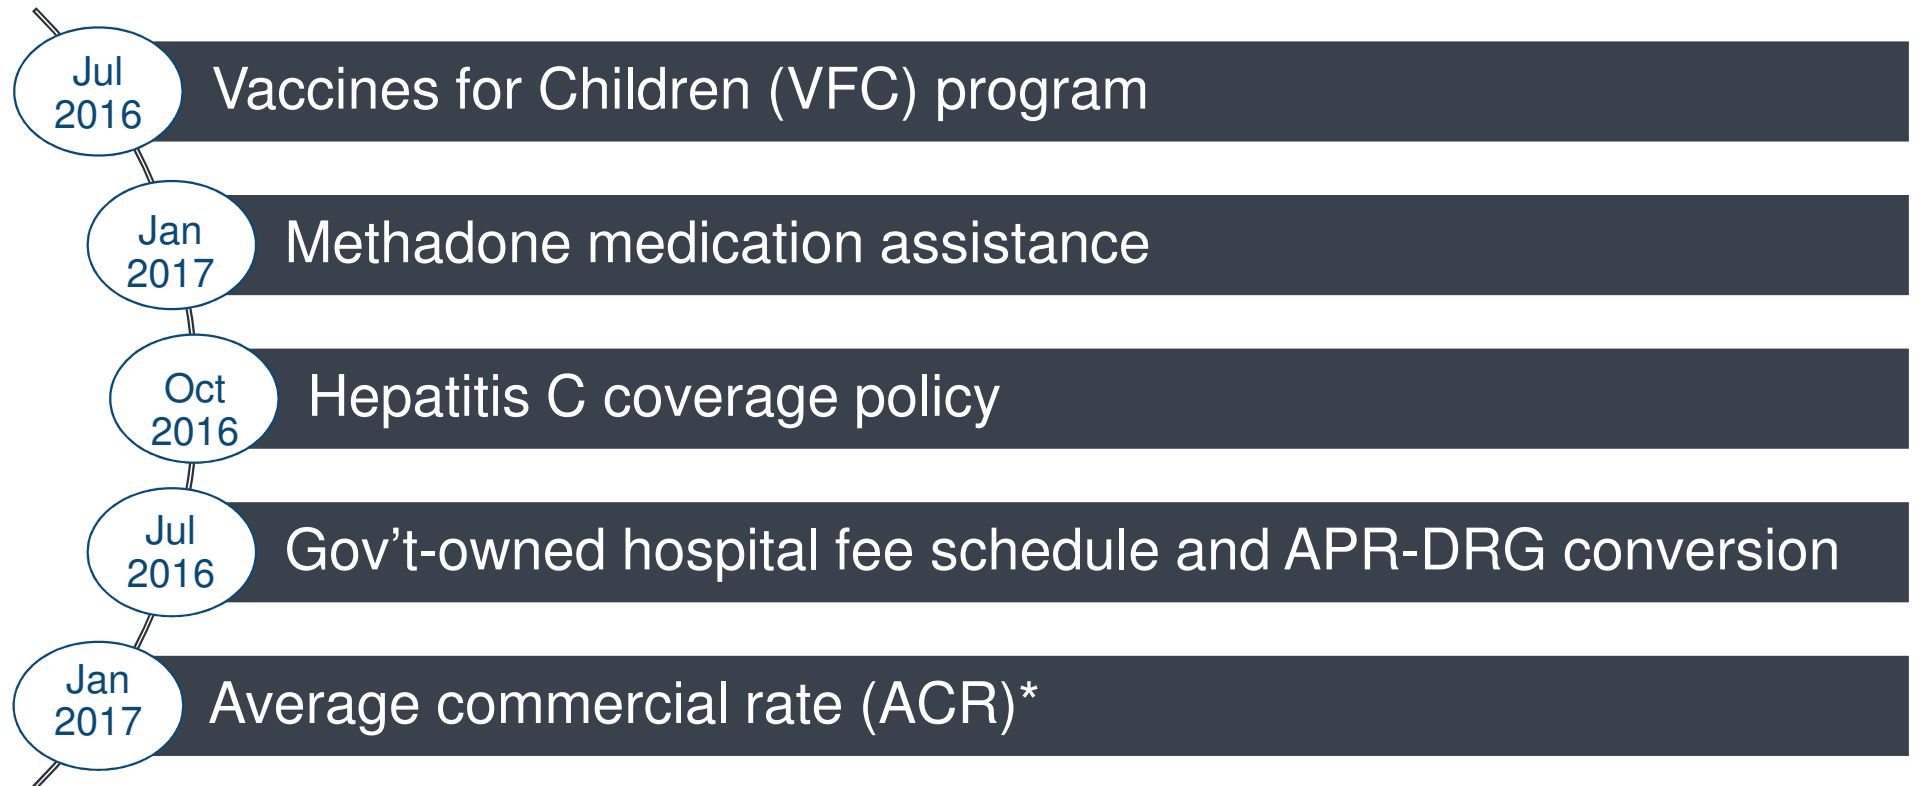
Jul 2016 Vaccines for Children (VFC) program

Jan 2017 Methadone medication assistance

Oct 2016 Hepatitis C coverage policy

Jul 2016 Gov’t-owned hospital fee schedule and APR-DRG conversion

Jan 2017 Average commercial rate (ACR)*